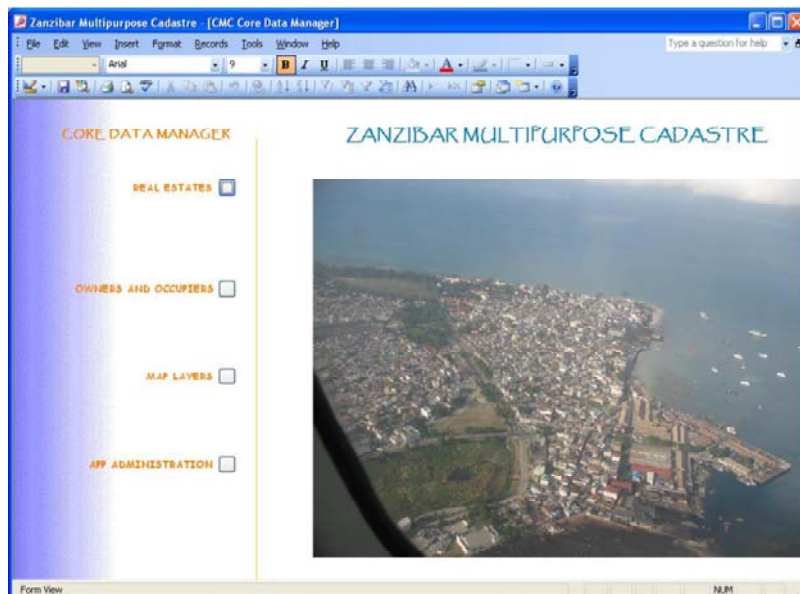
Zanzibar Multipurpose Cadastre - [CMC Core Data Manager]

File Edit View Insert Format Records Tools Window Help

Type a question for help

Arial 9

B I U

CORE DATA MANAGER

ZANZIBAR MULTIPURPOSE CADASTRE

REAL ESTATES

OWNERS AND OCCUPIERS

MAP LAYERS

APP ADMINISTRATION

Form View

NUM